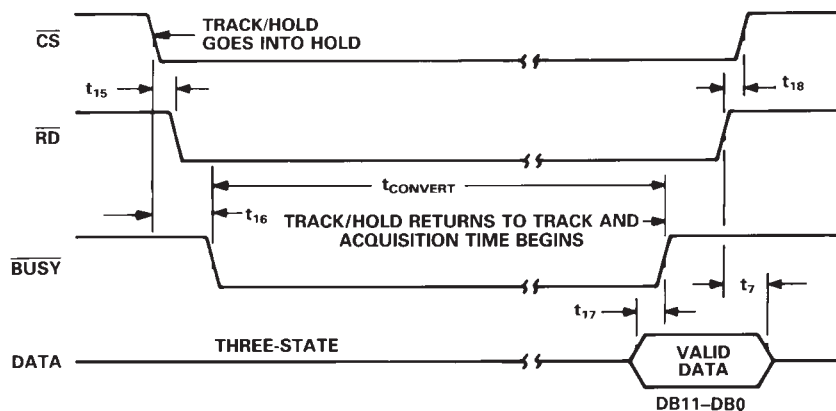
$\overline{CS}$

TRACK/HOLD GOES INTO HOLD

$t_{15}$

$t_{18}$

$\overline{RD}$

$t_{CONVERT}$

$t_{16}$

TRACK/HOLD RETURNS TO TRACK AND ACQUISITION TIME BEGINS

$\overline{BUSY}$

$t_7$

$t_{17}$

DATA

THREE-STATE

VALID DATA

DB11–DB0